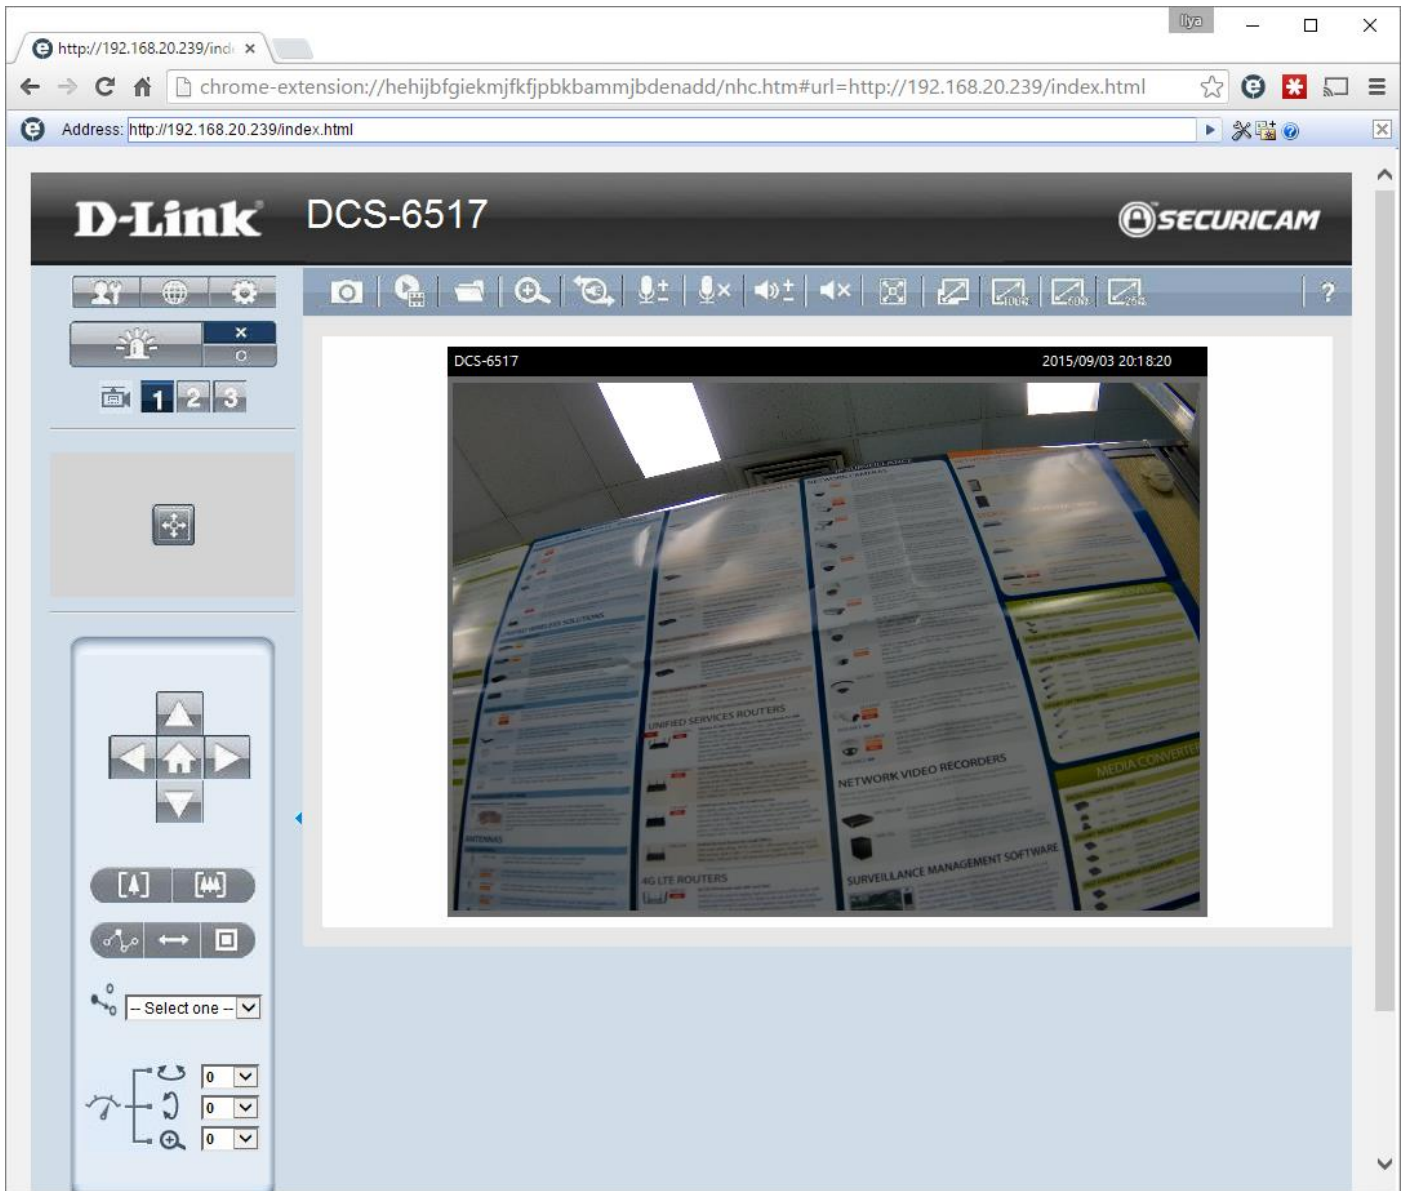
http://192.168.20.239/ind ×

Ilya

chrome-extension://hehijbfgiekmjfkfjpbkbammjbdenadd/nhc.htm#url=http://192.168.20.239/index.html

Address: http://192.168.20.239/index.html

D-Link DCS-6517

SECURICAM

1 2 3

DCS-6517 2015/09/03 20:18:20

UNIFIED SERVICES ROUTERS

NETWORK VIDEO RECORDERS

SURVEILLANCE MANAGEMENT SOFTWARE

4G LTE ROUTERS

MEDIA CONVERTERS

-- Select one --

0

0

0